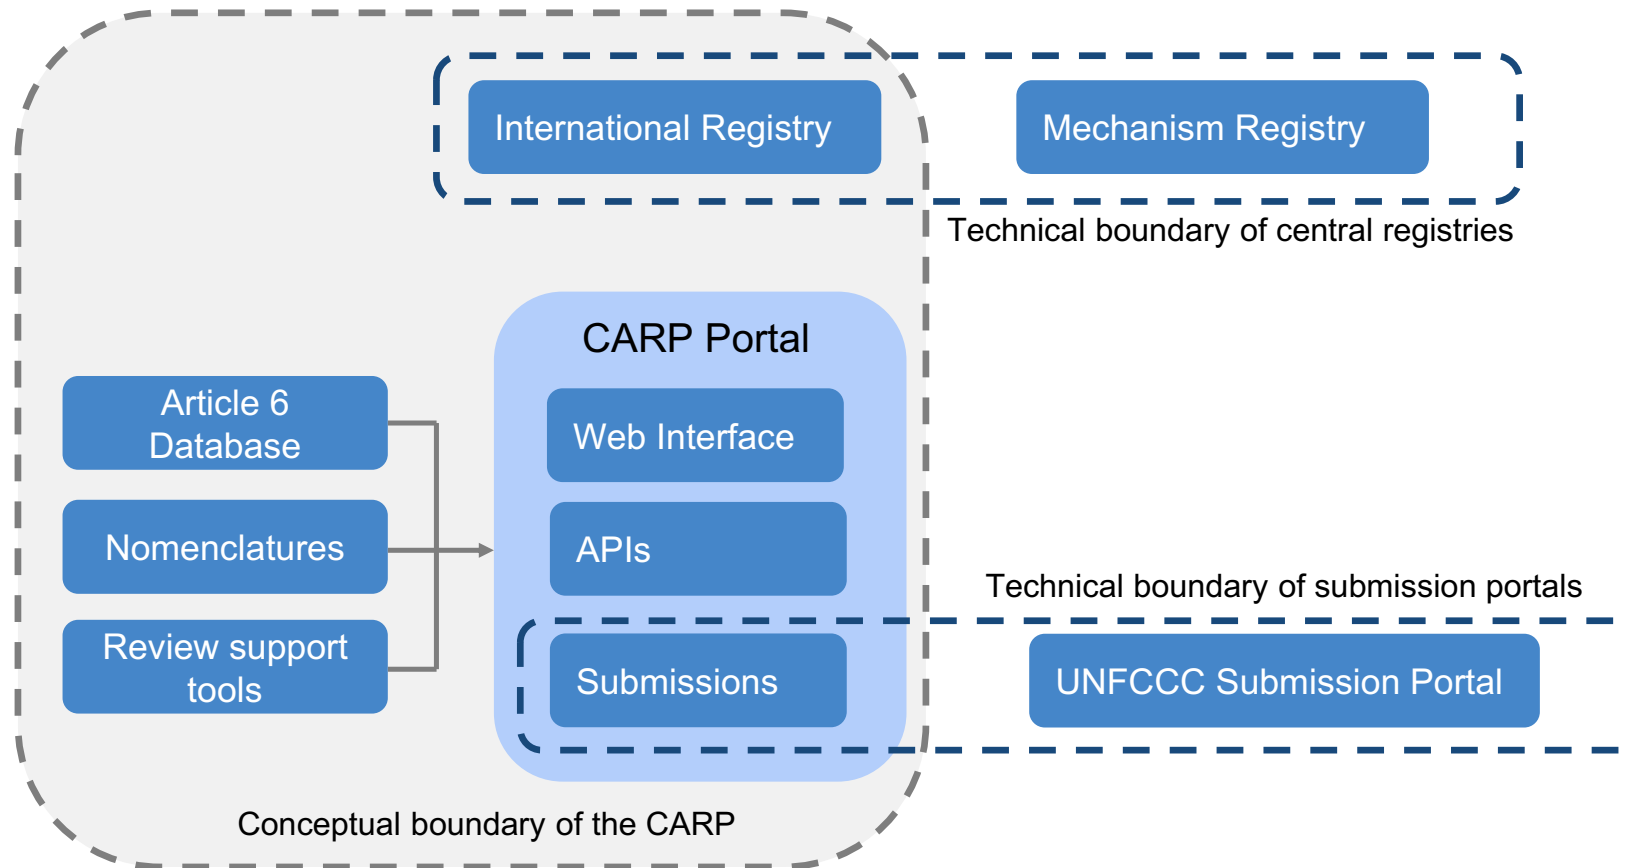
International Registry

Mechanism Registry

Technical boundary of central registries

CARP Portal

Article 6 Database

Web Interface

Nomenclatures

APIs

Technical boundary of submission portals

Review support tools

Submissions

UNFCCC Submission Portal

Conceptual boundary of the CARP